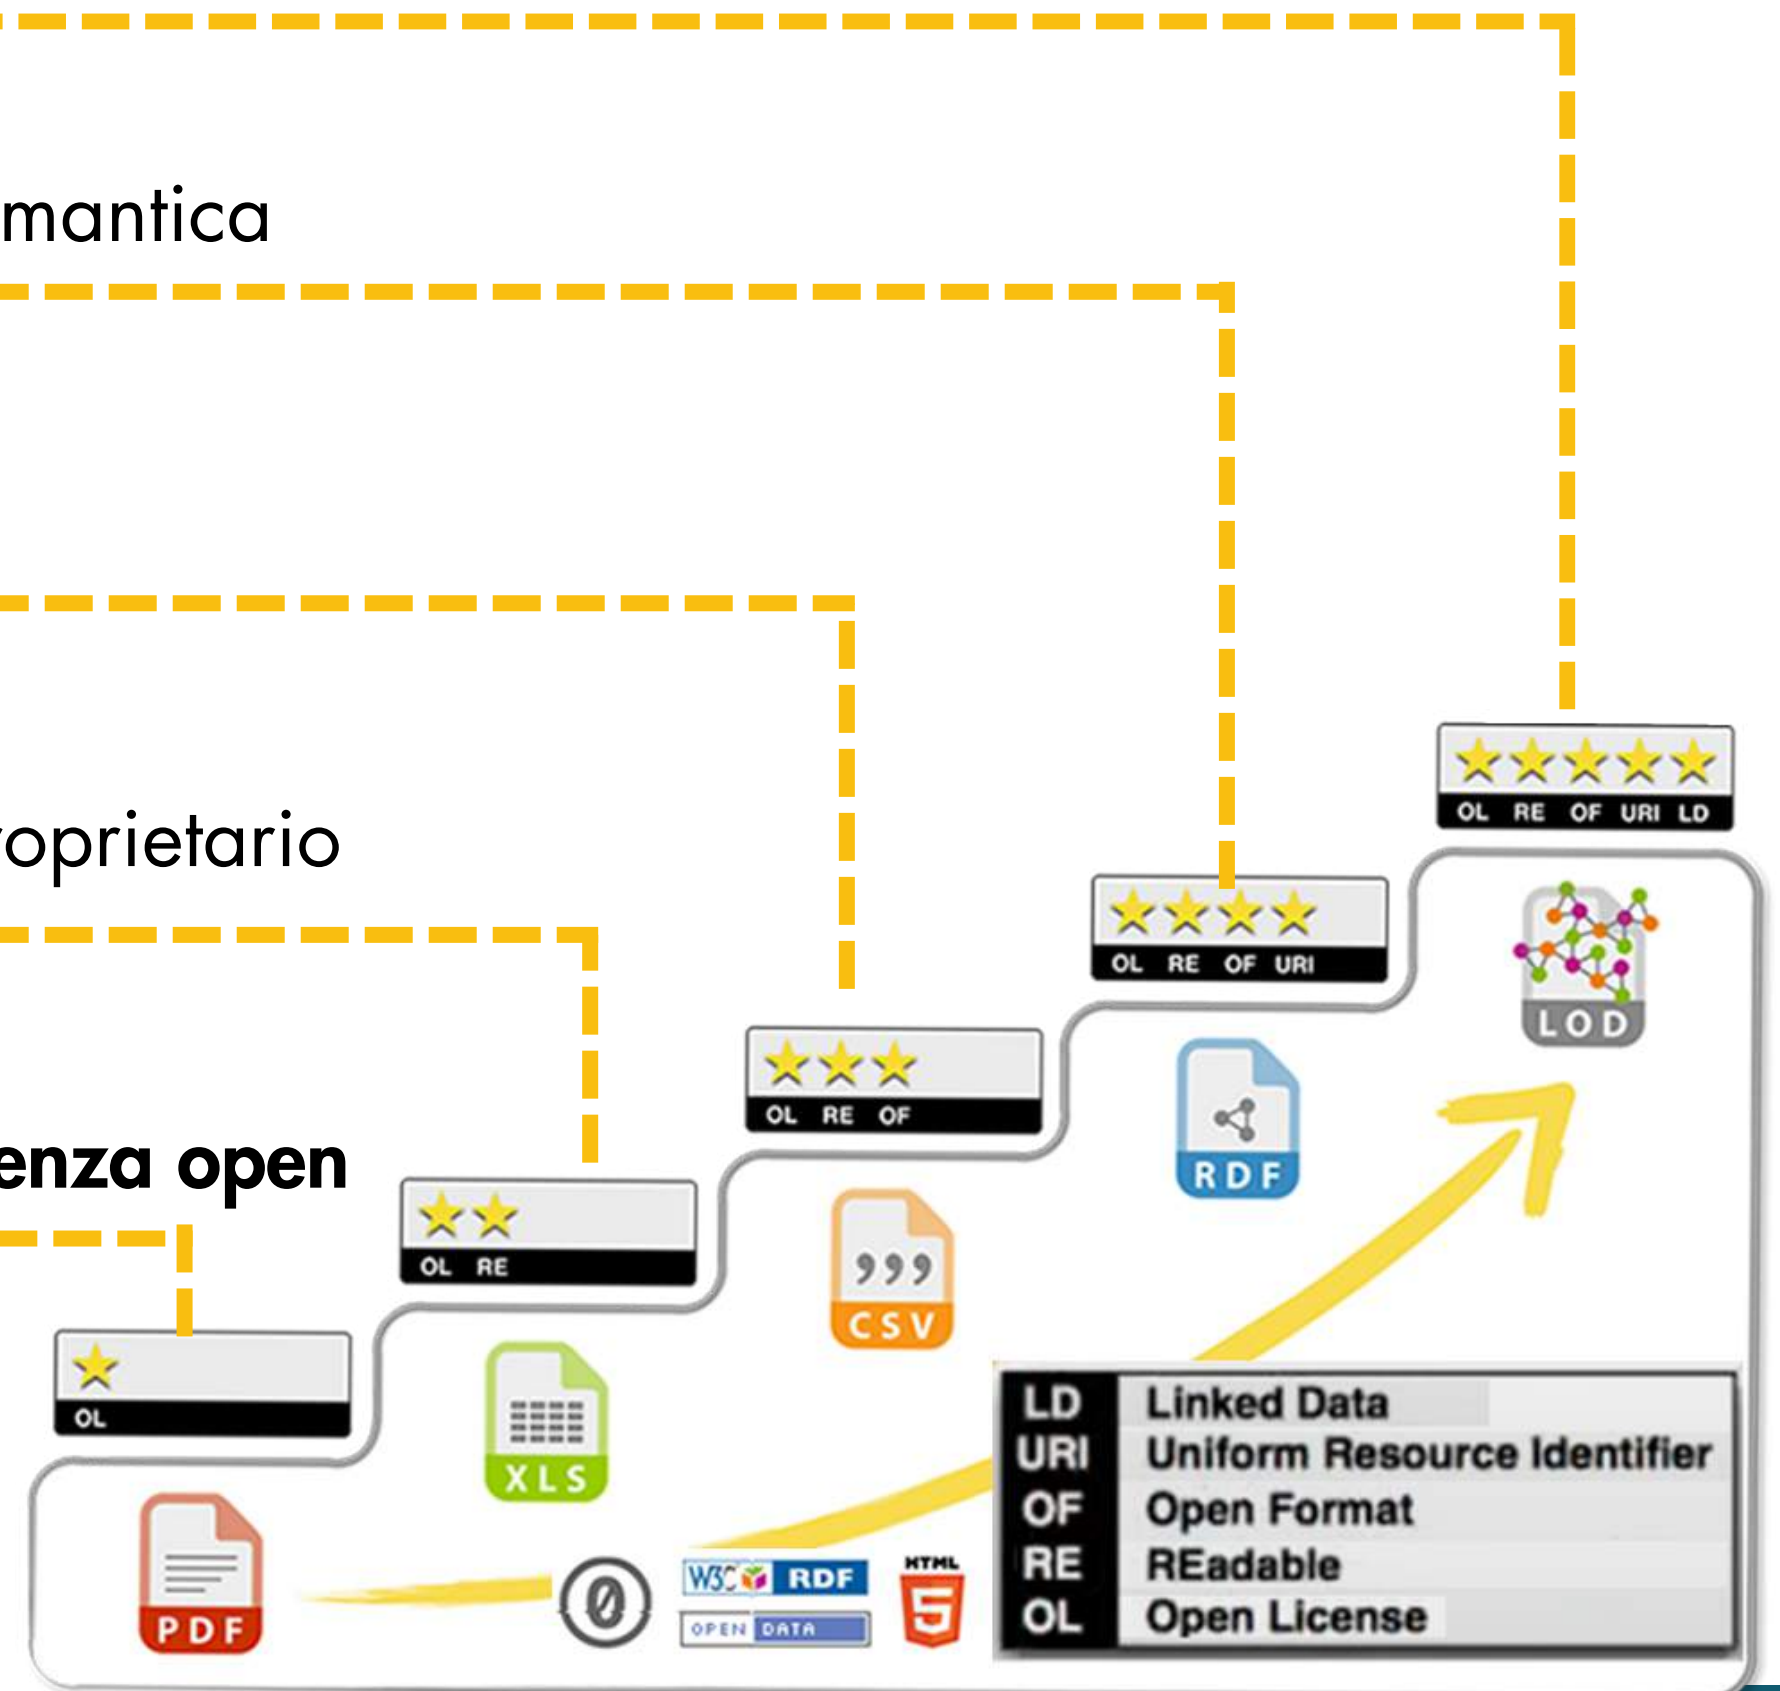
mantica

oprietario

enza open

★★★★★
OL RE OF URI LD

★★★★
OL RE OF URI

★★★
OL RE OF

★★
OL RE

★
OL

LOD

RDF

CSV

XLS

PDF

W3C RDF
OPEN DATA
HTML 5

| LD | Linked Data |
|---|---|
| URI | Uniform Resource Identifier |
| OF | Open Format |
| RE | REadable |
| OL | Open License |